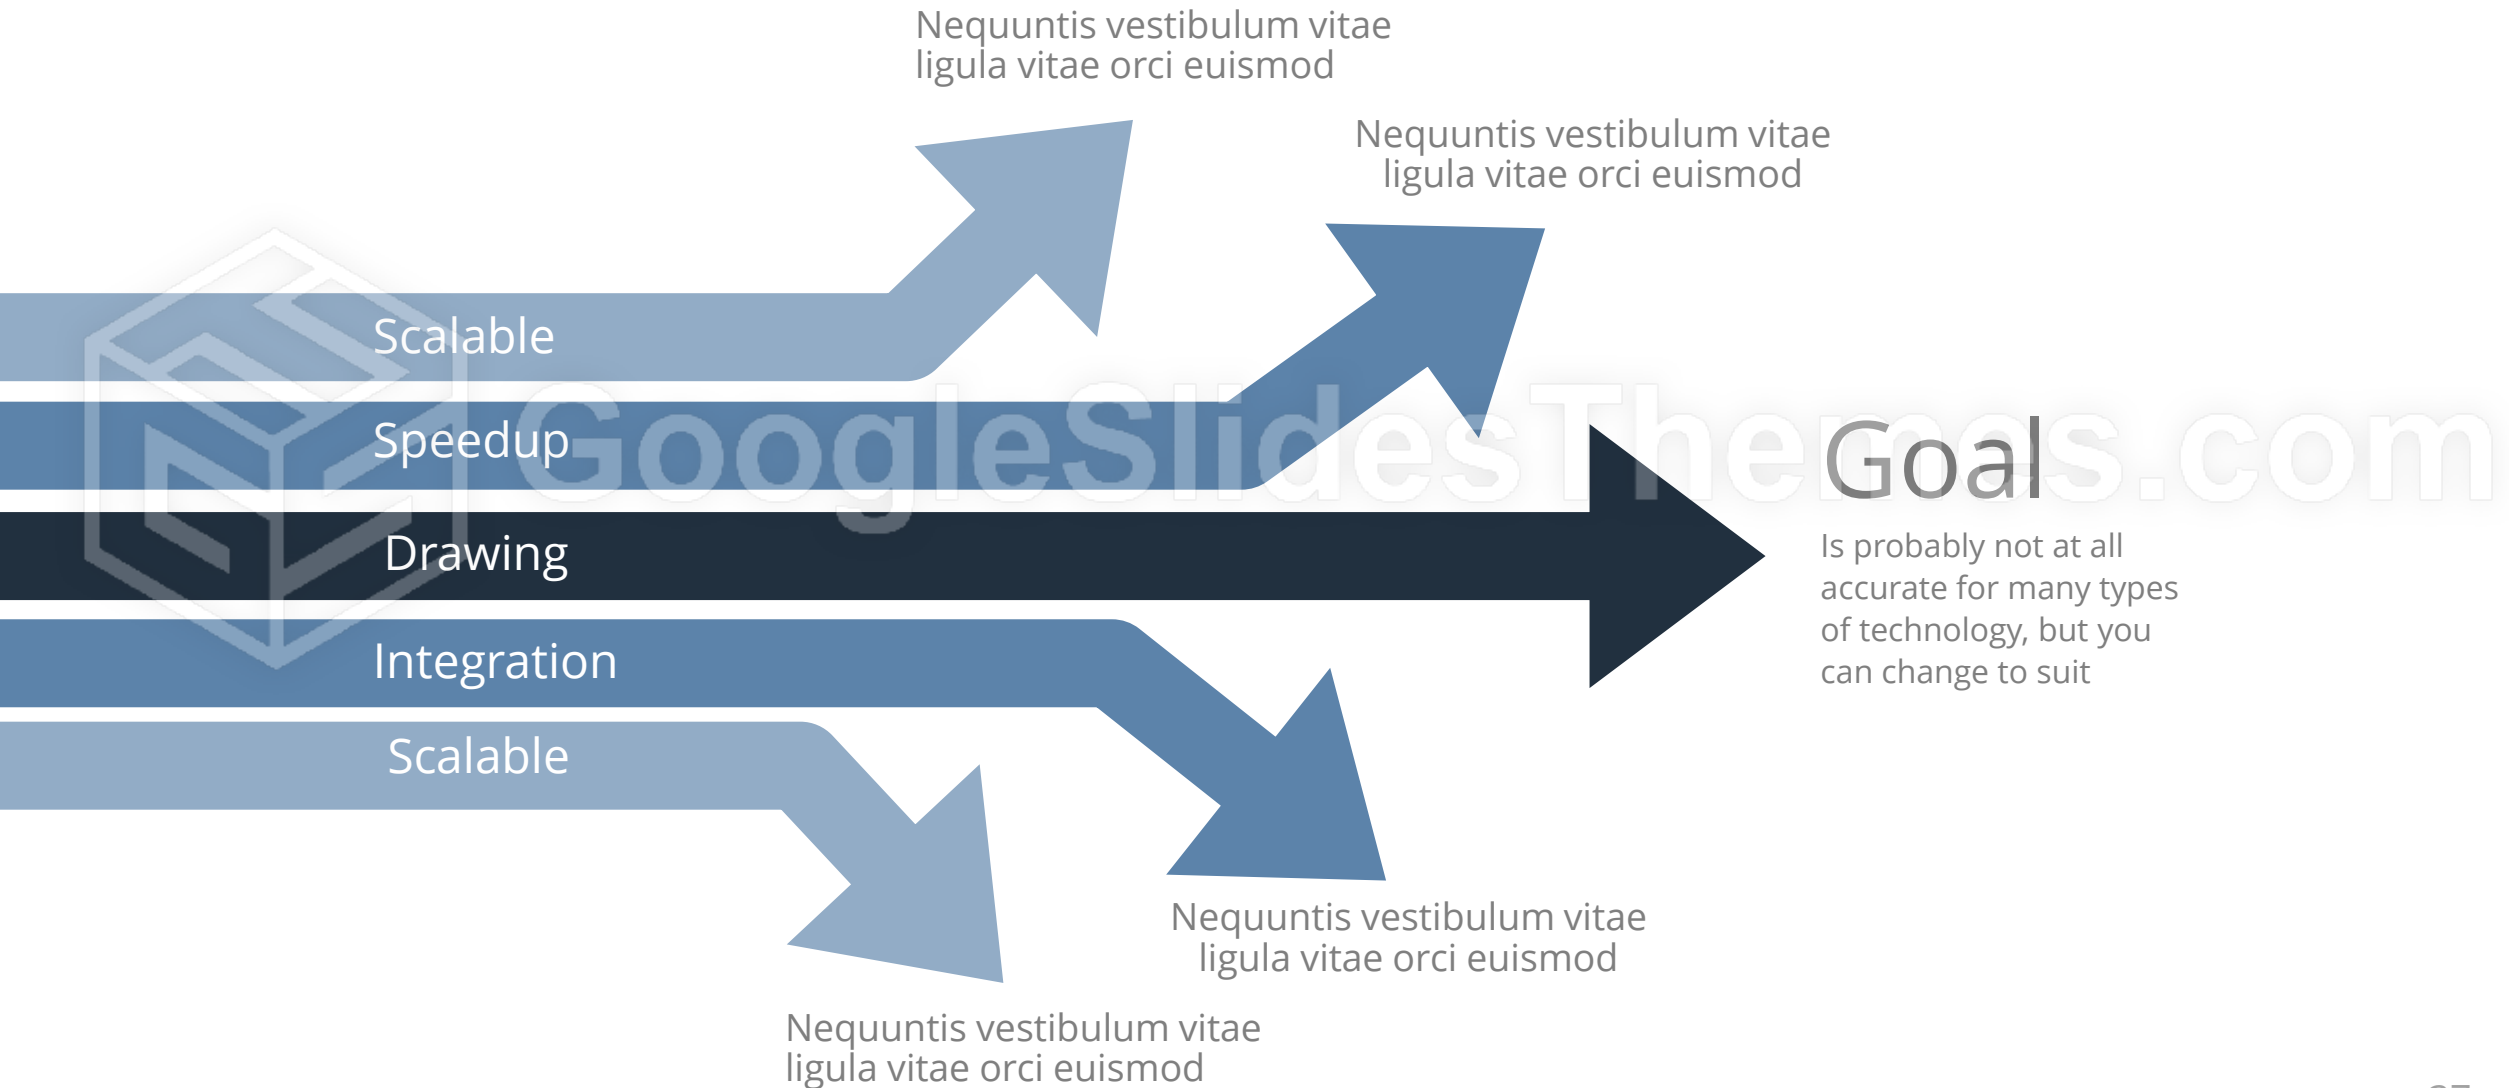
Nequuntis vestibulum vitae ligula vitae orci euismod

Nequuntis vestibulum vitae ligula vitae orci euismod

Scalable

Speedup

Drawing

Integration

Scalable

GoogleSlidesThemes.com

Goal

Is probably not at all accurate for many types of technology, but you can change to suit

Nequuntis vestibulum vitae ligula vitae orci euismod

Nequuntis vestibulum vitae ligula vitae orci euismod